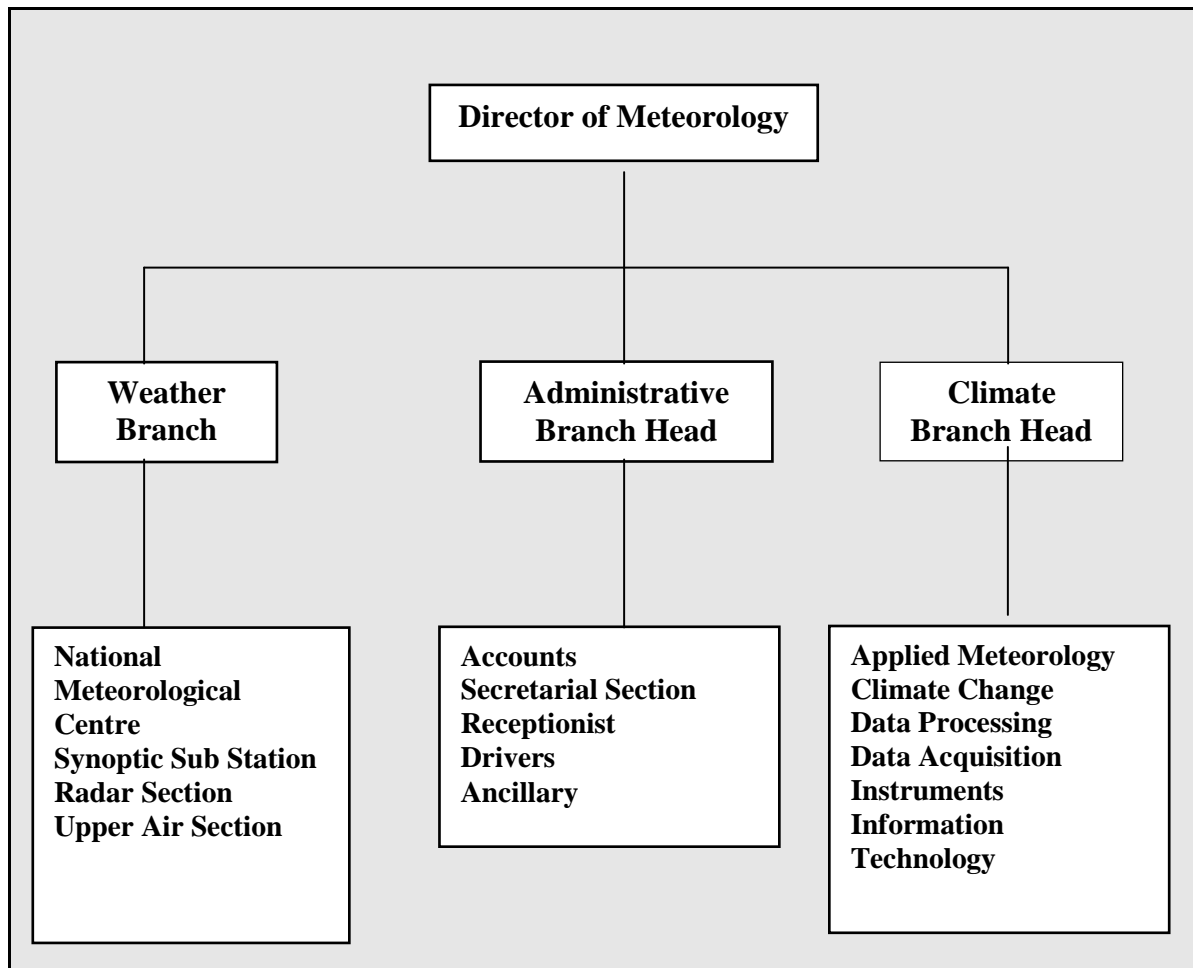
Director of Meteorology

Weather Branch

Administrative Branch Head

Climate Branch Head

National Meteorological Centre
Synoptic Sub Station
Radar Section
Upper Air Section

Accounts
Secretarial Section
Receptionist
Drivers
Ancillary

Applied Meteorology
Climate Change
Data Processing
Data Acquisition
Instruments
Information Technology